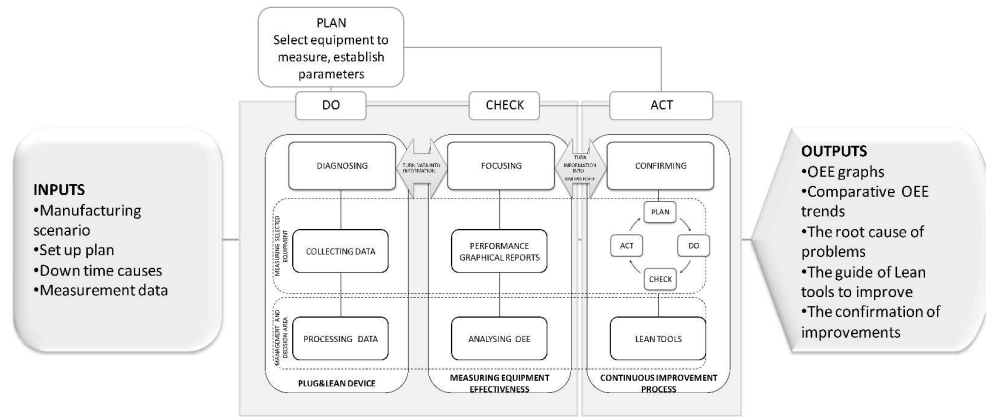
PLAN
Select equipment to measure, establish parameters

DO

CHECK

ACT

INPUTS
•Manufacturing scenario
•Set up plan
•Down time causes
•Measurement data

DIAGNOSING

TURN DATA INTO INFORMATION

FOCUSING

TURN INFORMATION INTO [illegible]

CONFIRMING

MEASURING SELECTED EQUIPMENT

COLLECTING DATA

PERFORMANCE GRAPHICAL REPORTS

PLAN

ACT

DO

CHECK

MANAGEMENT AND DECISION AREA

PROCESSING DATA

ANALYSING OEE

LEAN TOOLS

PLUG&LEAN DEVICE

MEASURING EQUIPMENT EFFECTIVENESS

CONTINUOUS IMPROVEMENT PROCESS

OUTPUTS
•OEE graphs
•Comparative OEE trends
•The root cause of problems
•The guide of Lean tools to improve
•The confirmation of improvements